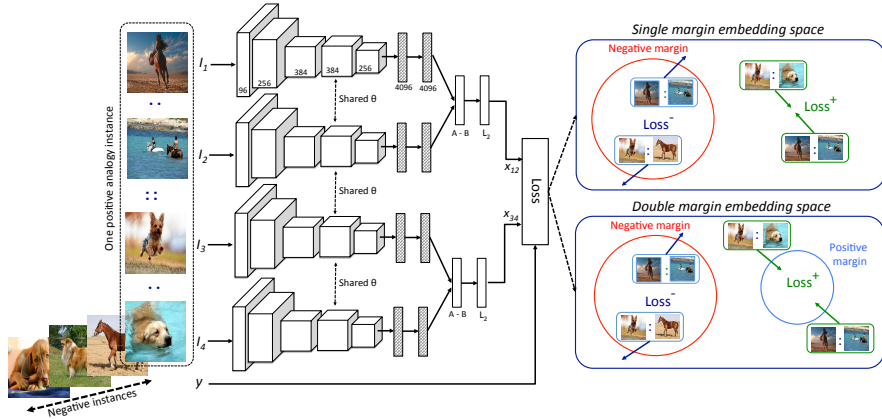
One positive analogy instance

: :
: :
: :

Negative instances

$I_1$
96
256
384
384
256
4096
4096
Shared θ
$I_2$
Shared θ
$I_3$
Shared θ
$I_4$
A - B
$L_2$
A - B
$L_2$
$x_{12}$
$x_{34}$
Loss
y

Single margin embedding space
Negative margin
:
Loss$^-$
:
:
Loss$^+$
:

Double margin embedding space
Negative margin
:
Loss$^-$
:
:
Positive margin
Loss$^+$
: